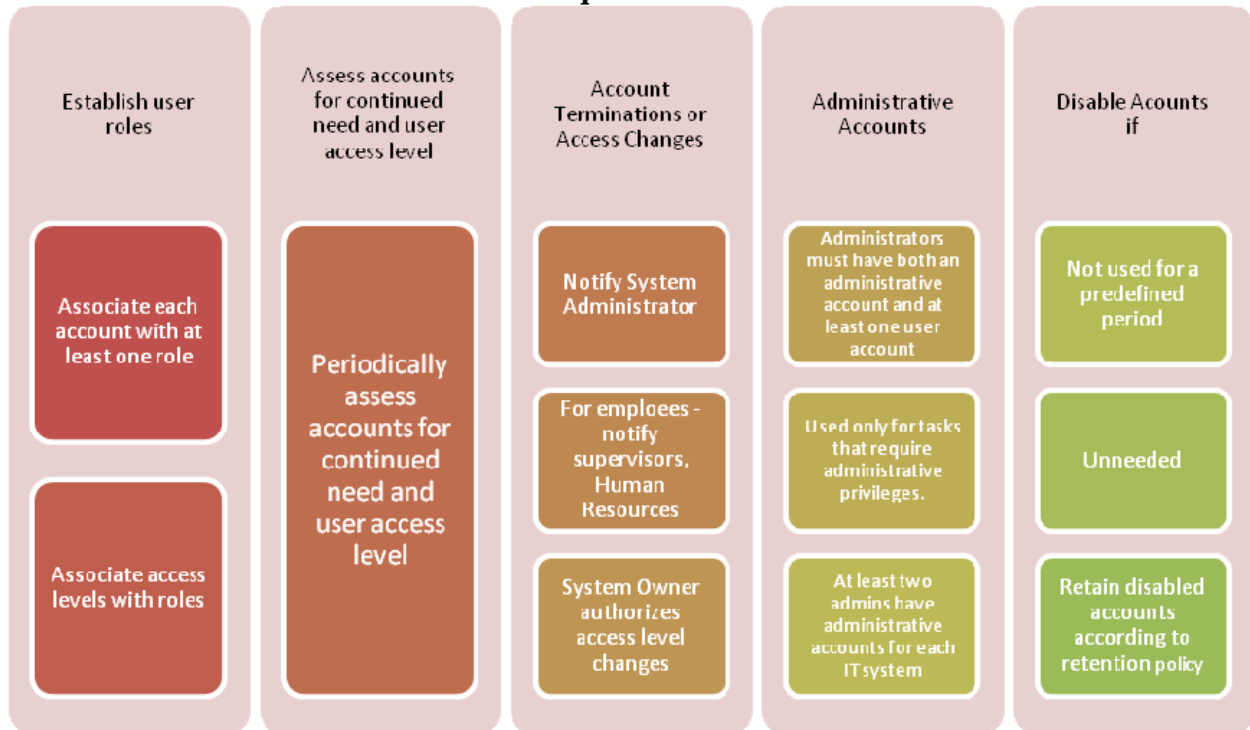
Establish user roles

Associate each account with at least one role

Associate access levels with roles

Assess accounts for continued need and user access level

Periodically assess accounts for continued need and user access level

Account Terminations or Access Changes

Notify System Administrator

For emploees - notify supervisors, Human Resources

System Owner authorizes access level changes

Administrative Accounts

Administrators must have both an administrative account and at least one user account

Used only for tasks that require administrative privileges.

At least two admins have administrative accounts for each IT system

Disable Acounts if

Not used for a predefined period

Unneeded

Retain disabled accounts according to retention policy